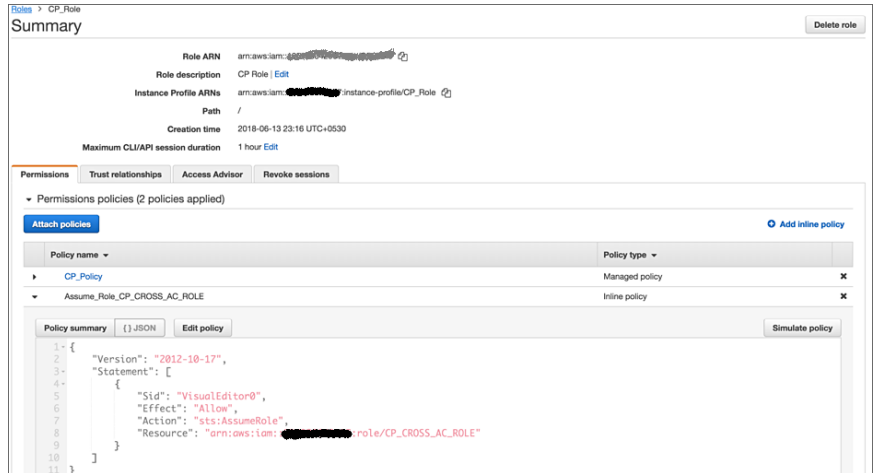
Roles > CP_Role

Summary

Delete role

Role ARN arn:aws:iam::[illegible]

Role description CP Role | Edit

Instance Profile ARNs arn:aws:iam::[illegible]:instance-profile/CP_Role

Path /

Creation time 2018-06-13 23:16 UTC+0530

Maximum CLI/API session duration 1 hour Edit

Permissions | Trust relationships | Access Advisor | Revoke sessions

▾ Permissions policies (2 policies applied)

Attach policies

Add inline policy

| Policy name ▾ | Policy type ▾ | |
|---|---|---|
| ▸ CP_Policy | Managed policy | ✖ |
| ▾ Assume_Role_CP_CROSS_AC_ROLE | Inline policy | ✖ |

Policy summary | { } JSON | Edit policy

Simulate policy

1 {
2     "Version": "2012-10-17",
3     "Statement": [
4         {
5             "Sid": "VisualEditor0",
6             "Effect": "Allow",
7             "Action": "sts:AssumeRole",
8             "Resource": "arn:aws:iam::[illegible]:role/CP_CROSS_AC_ROLE"
9         }
10     ]
11 }